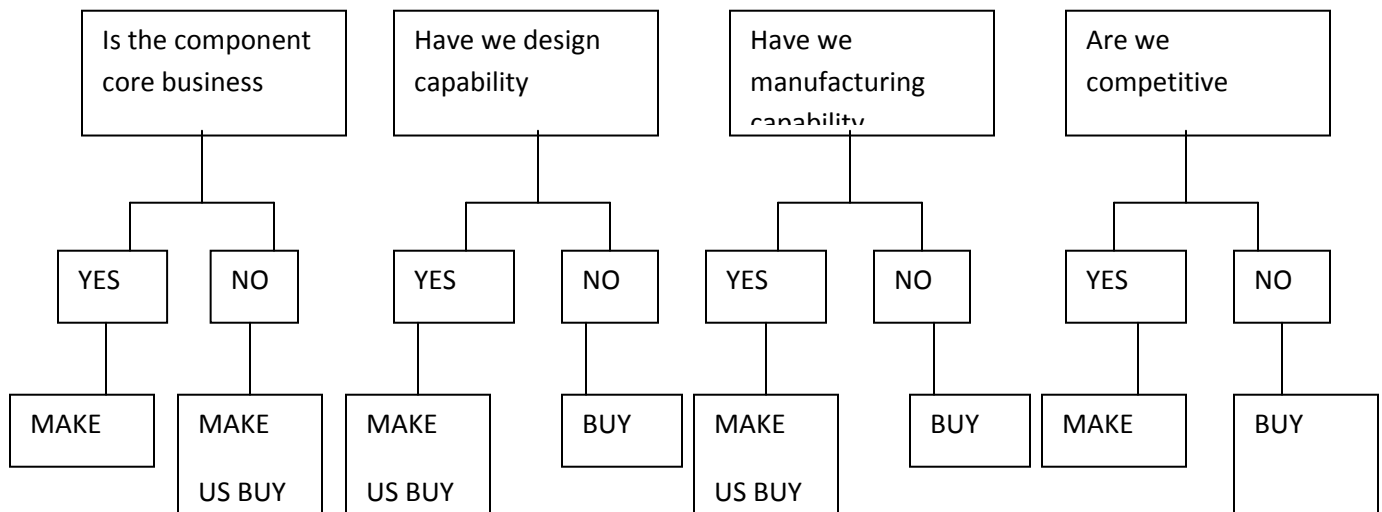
Is the component core business

Have we design capability

Have we manufacturing capability

Are we competitive

YES

NO

YES

NO

YES

NO

YES

NO

MAKE

MAKE US BUY

MAKE US BUY

BUY

MAKE US BUY

BUY

MAKE

BUY